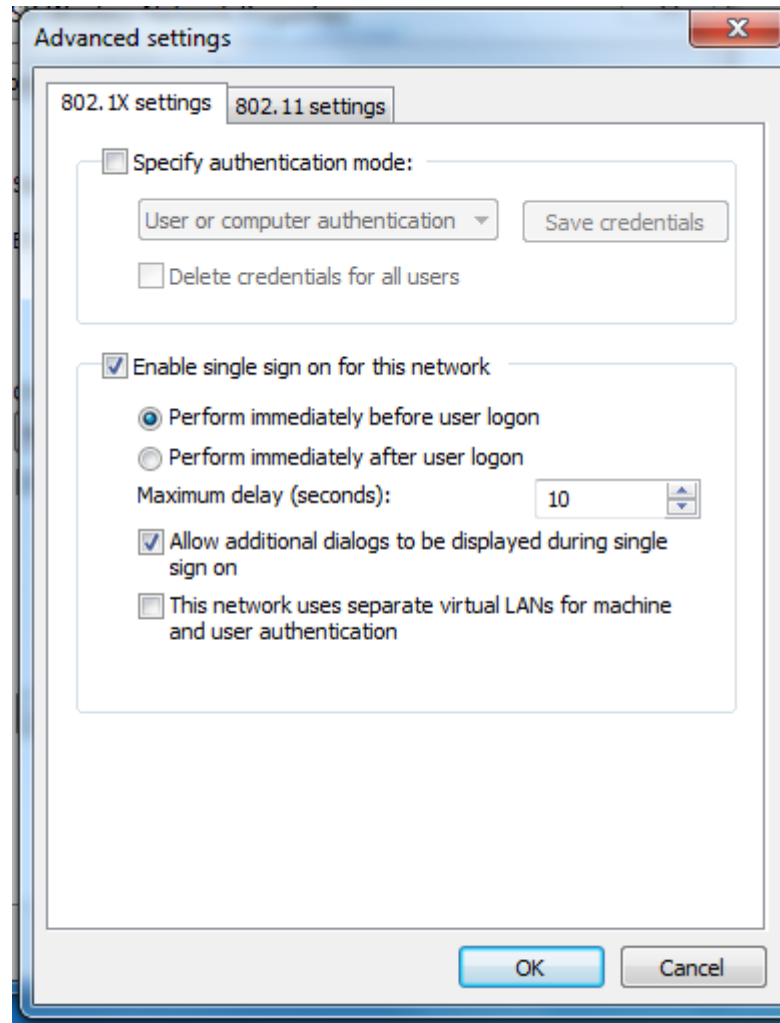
Advanced settings

802.1X settings | 802.11 settings

Specify authentication mode:

User or computer authentication

Save credentials

Delete credentials for all users

Enable single sign on for this network

Perform immediately before user logon

Perform immediately after user logon

Maximum delay (seconds): 10

Allow additional dialogs to be displayed during single sign on

This network uses separate virtual LANs for machine and user authentication

OK

Cancel